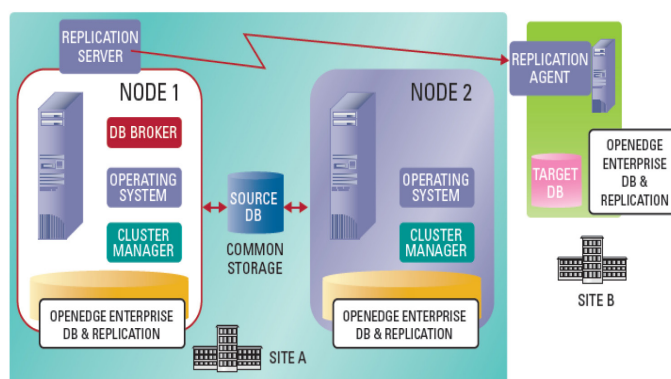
REPLICATION SERVER

NODE 1

DB BROKER

OPERATING SYSTEM

CLUSTER MANAGER

OPENEDGE ENTERPRISE DB & REPLICATION

SOURCE DB

COMMON STORAGE

NODE 2

OPERATING SYSTEM

CLUSTER MANAGER

OPENEDGE ENTERPRISE DB & REPLICATION

SITE A

REPLICATION AGENT

TARGET DB

OPENEDGE ENTERPRISE DB & REPLICATION

SITE B